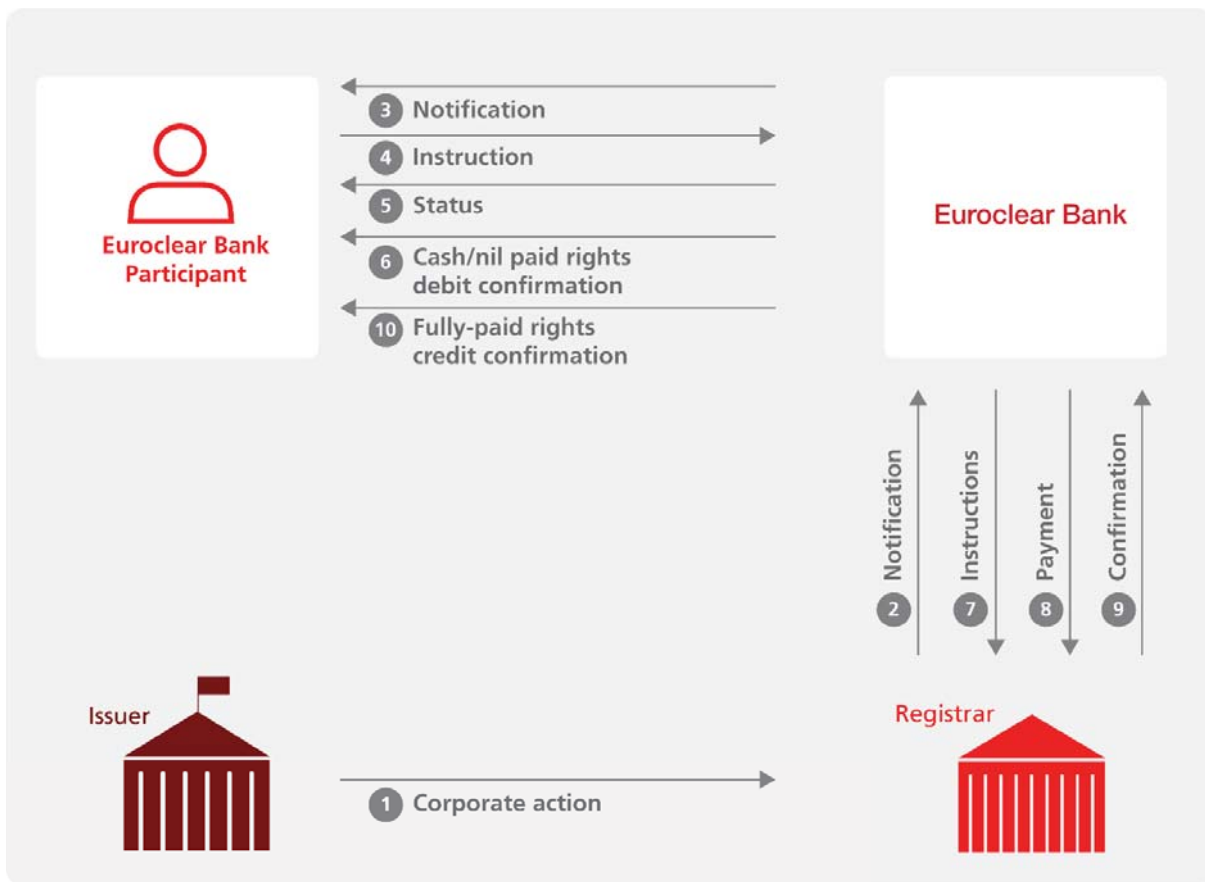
Euroclear Bank Participant

3 Notification

4 Instruction

5 Status

6 Cash/nil paid rights debit confirmation

10 Fully-paid rights credit confirmation

Euroclear Bank

2 Notification

7 Instructions

8 Payment

9 Confirmation

Issuer

Registrar

1 Corporate action